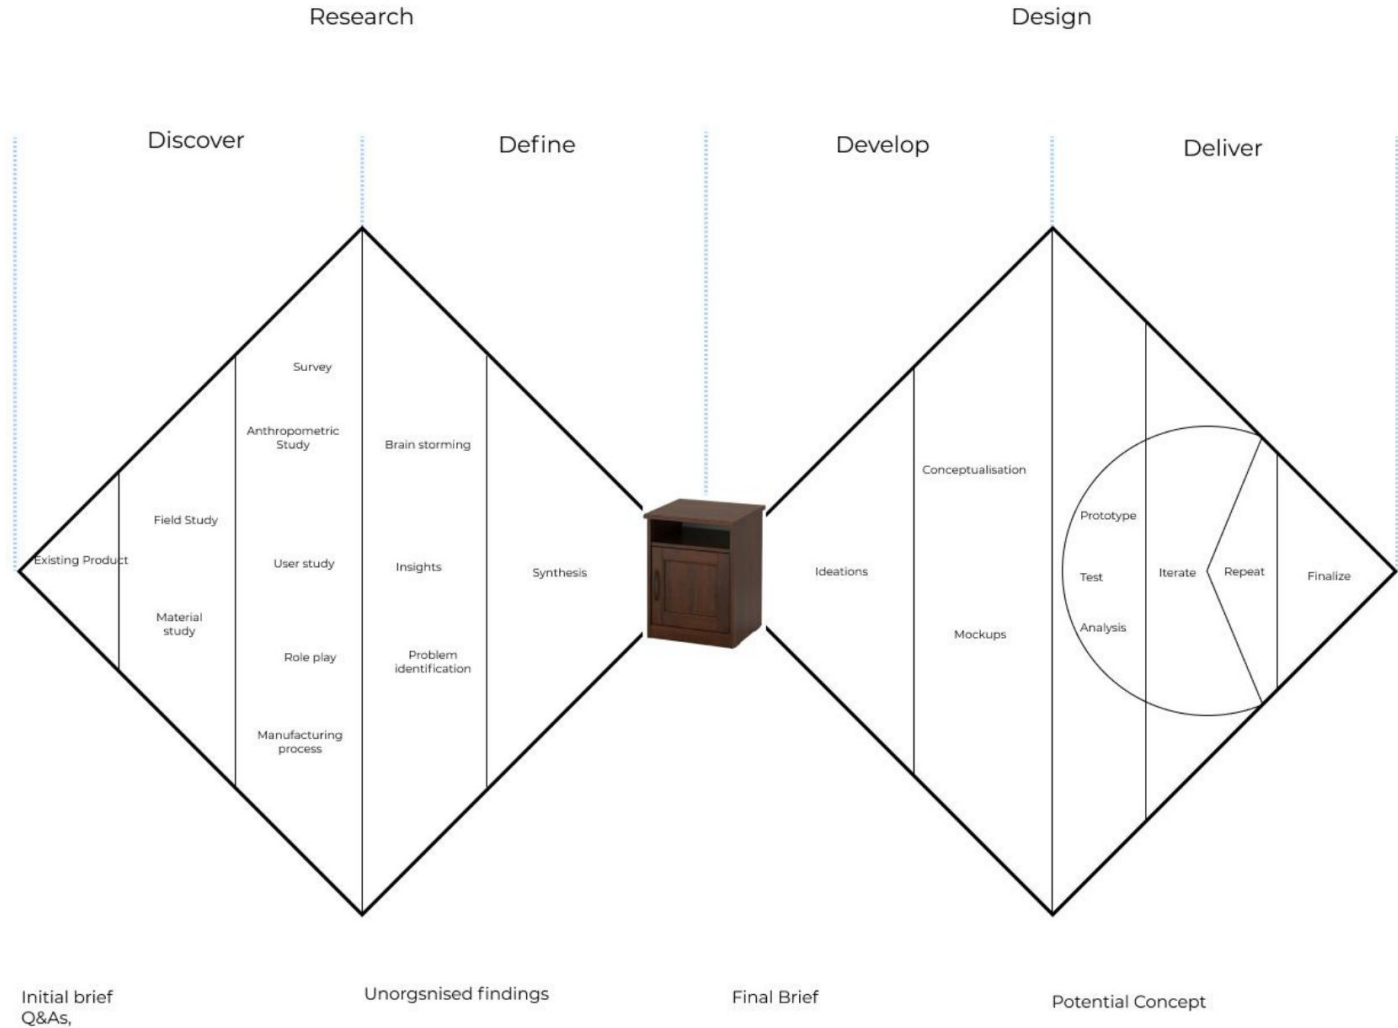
Research

Design

Discover

Define

Develop

Deliver

Existing Product

Field Study

Material study

Survey

Anthropometric Study

User study

Role play

Manufacturing process

Brain storming

Insights

Problem identification

Synthesis

Ideations

Conceptualisation

Mockups

Prototype

Test

Analysis

Iterate

Repeat

Finalize

Initial brief
Q&As,

Unorgsnised findings

Final Brief

Potential Concept